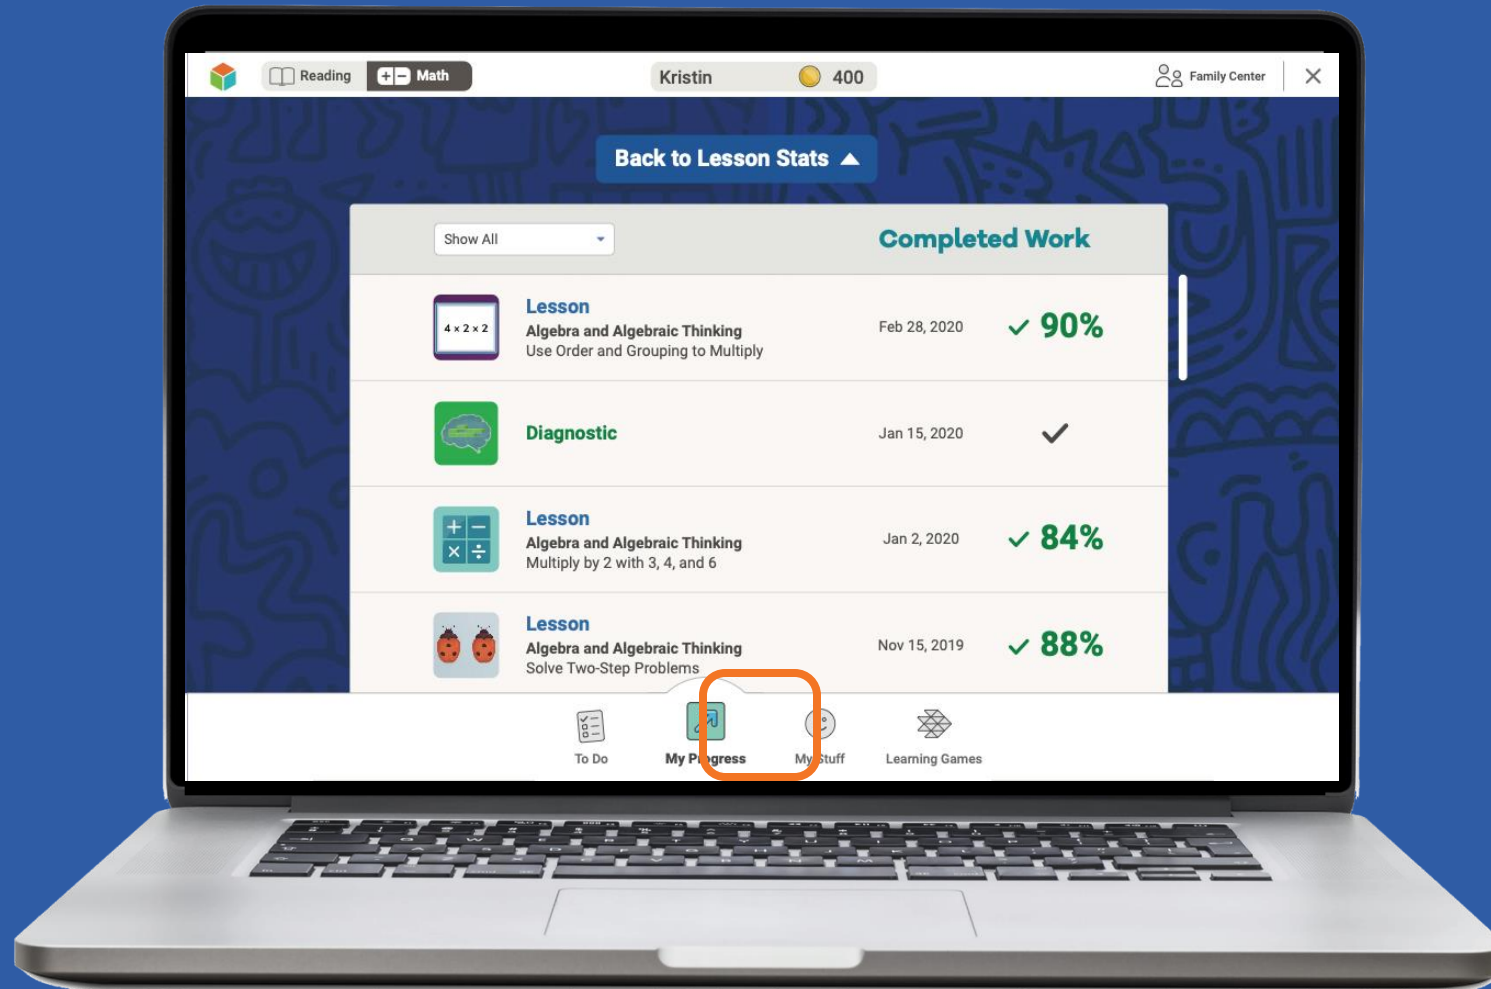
Reading Math

Kristin 400

Family Center

Back to Lesson Stats

Show All

Completed Work

$4 \times 2 \times 2$

Lesson
Algebra and Algebraic Thinking
Use Order and Grouping to Multiply
Feb 28, 2020
90%

Diagnostic
Jan 15, 2020

Lesson
Algebra and Algebraic Thinking
Multiply by 2 with 3, 4, and 6
Jan 2, 2020
84%

Lesson
Algebra and Algebraic Thinking
Solve Two-Step Problems
Nov 15, 2019
88%

To Do
My Progress
My Stuff
Learning Games